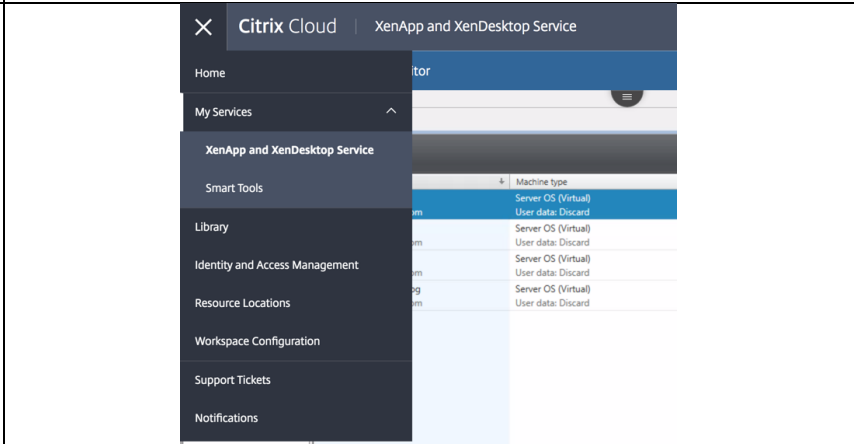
Citrix Cloud | XenApp and XenDesktop Service

Home

My Services

XenApp and XenDesktop Service

Smart Tools

Library

Identity and Access Management

Resource Locations

Workspace Configuration

Support Tickets

Notifications

itor

Machine type

om
Server OS (Virtual)
User data: Discard

om
Server OS (Virtual)
User data: Discard

om
Server OS (Virtual)
User data: Discard

og
om
Server OS (Virtual)
User data: Discard